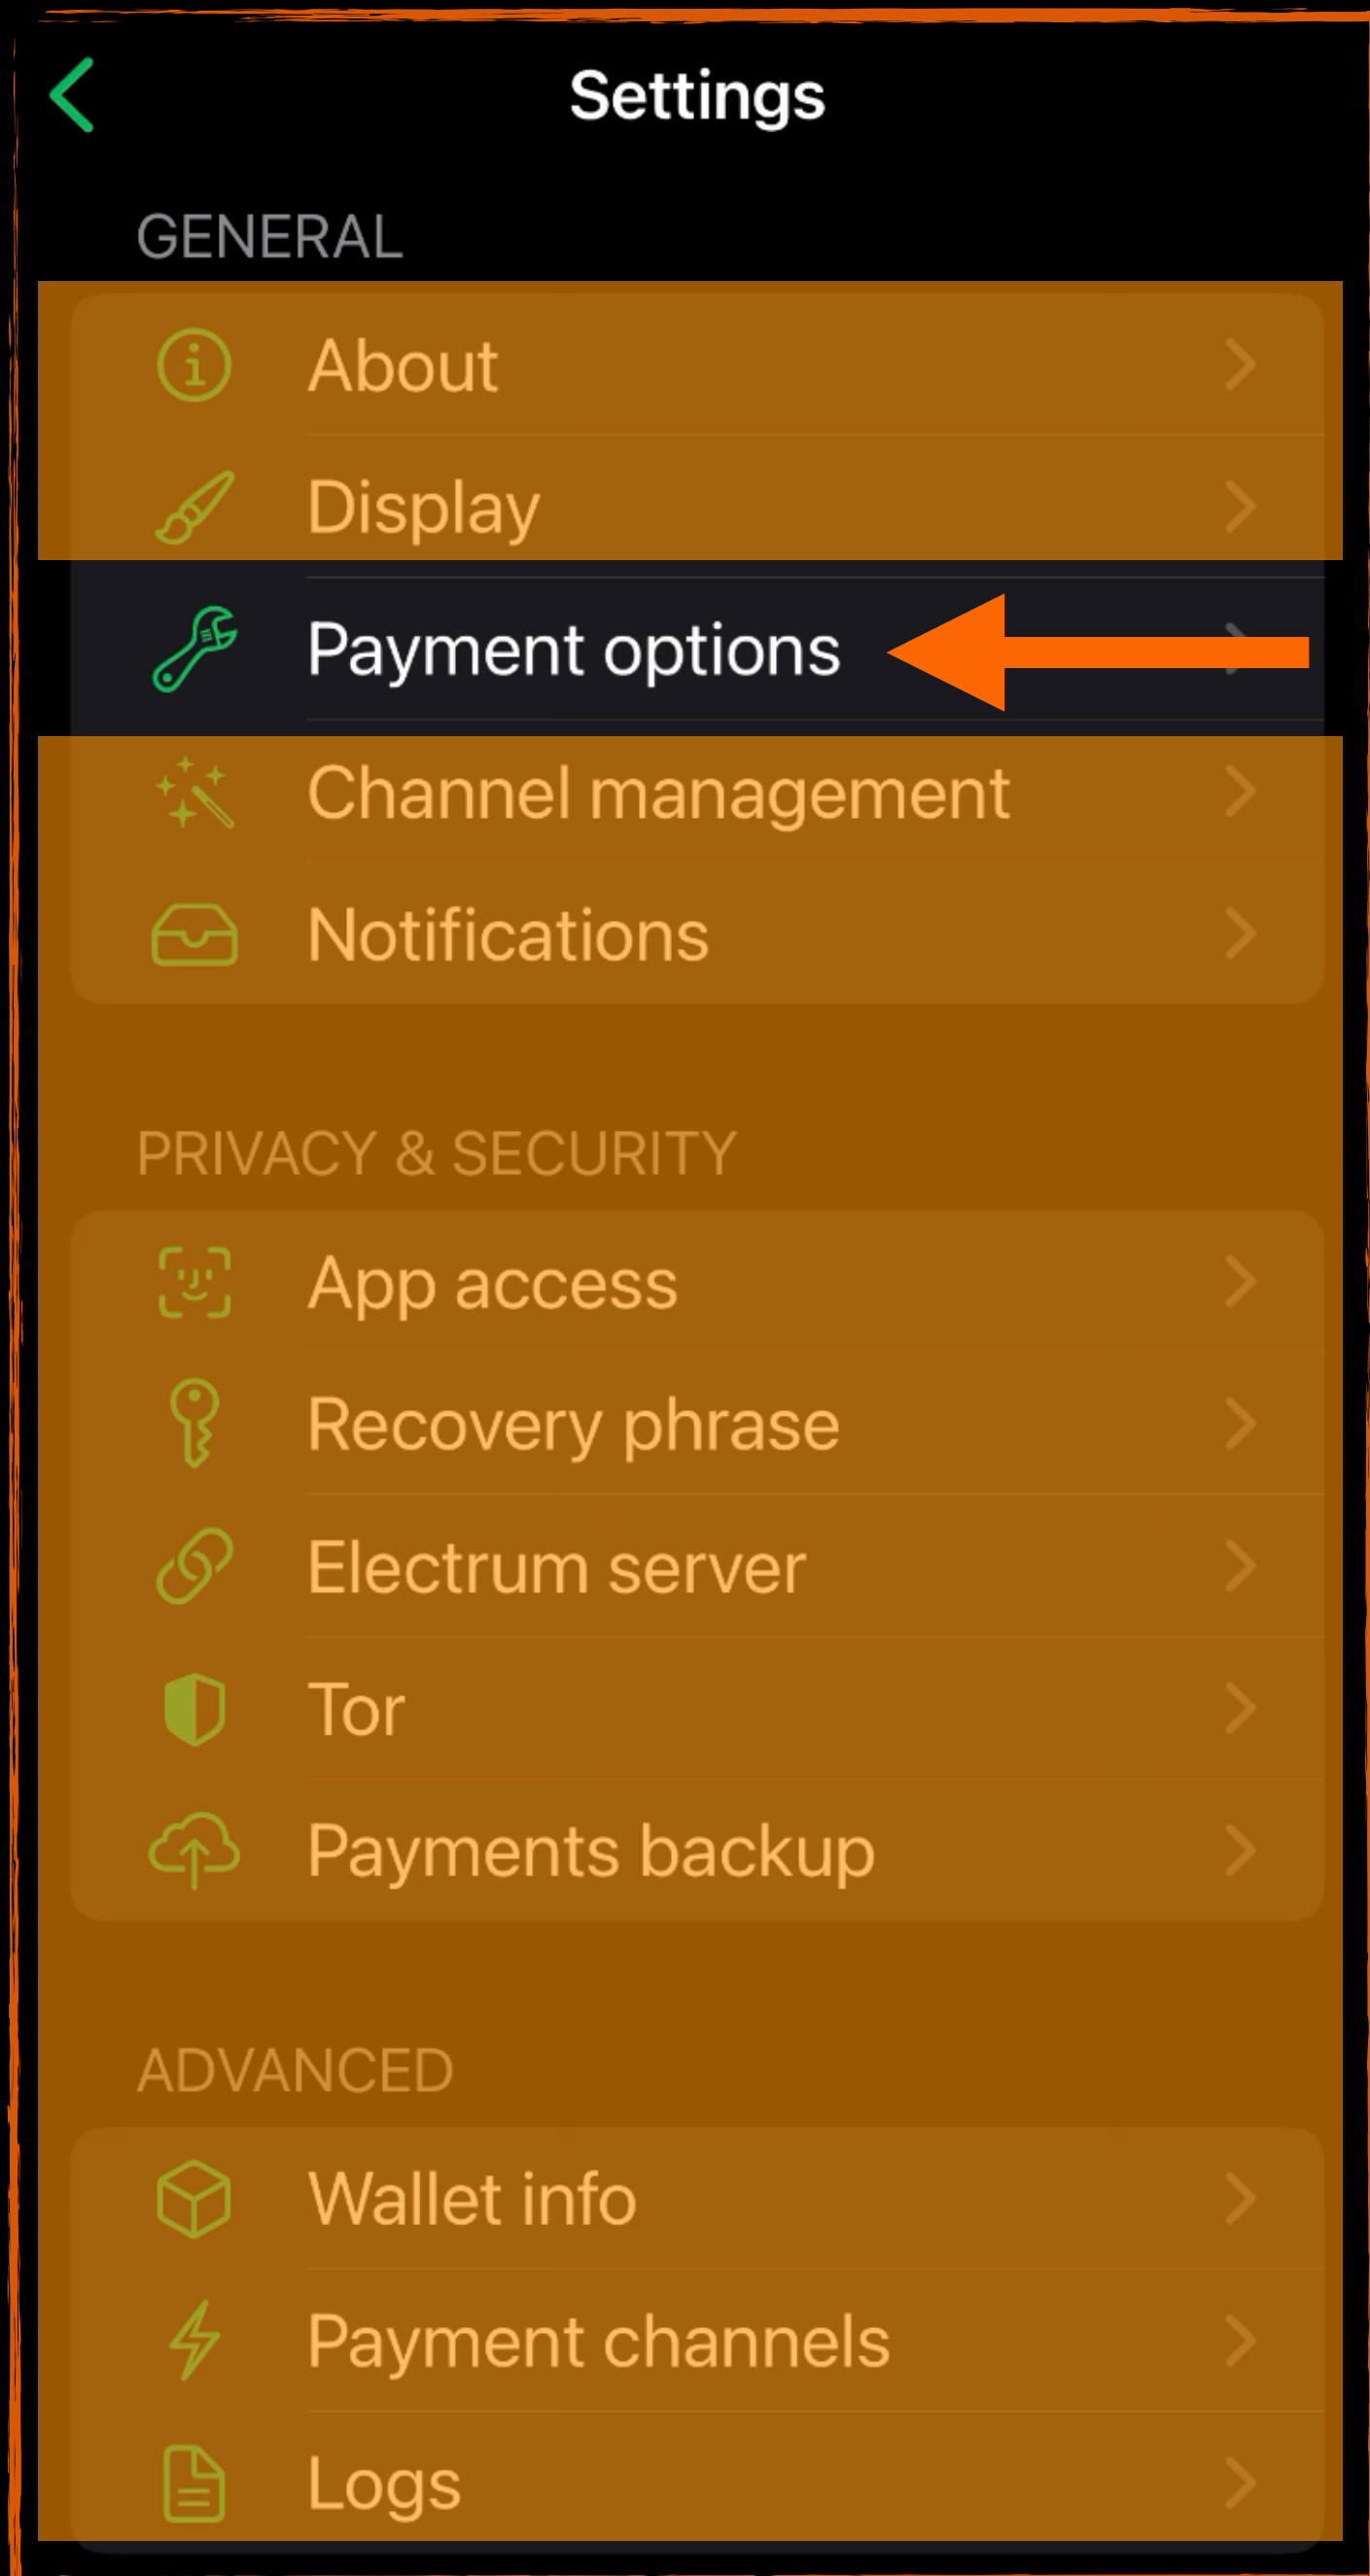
Settings

GENERAL

About

Display

Payment options

Channel management

Notifications

PRIVACY & SECURITY

App access

Recovery phrase

Electrum server

Tor

Payments backup

ADVANCED

Wallet info

Payment channels

Logs